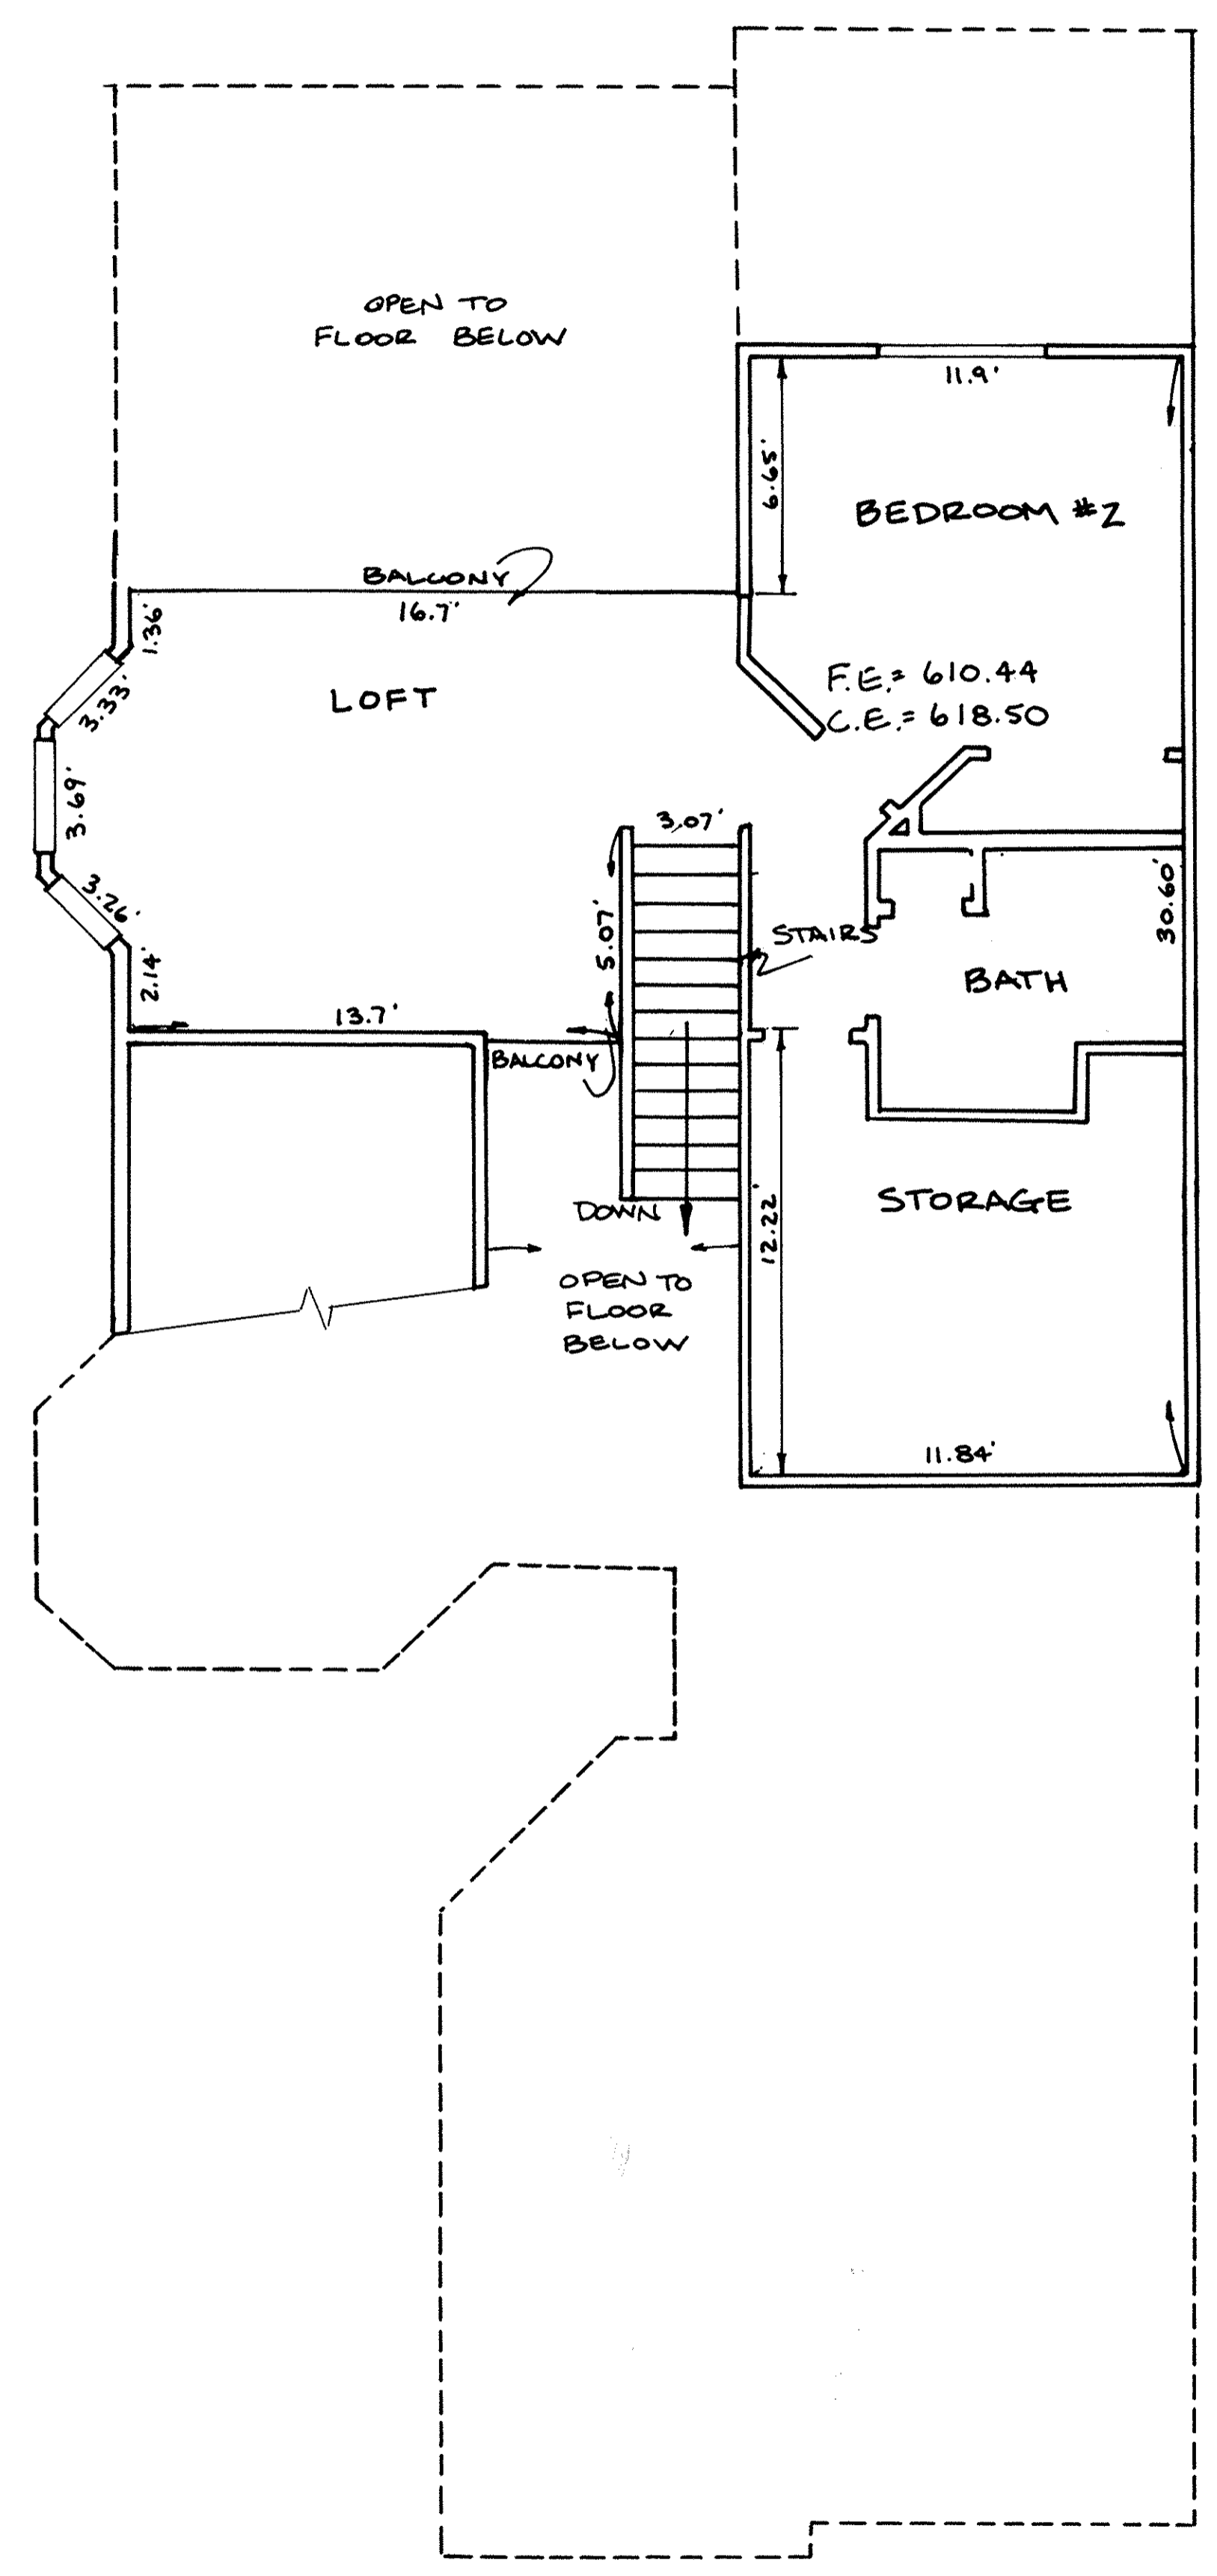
OPEN TO
FLOOR BELOW

11.9'

6.65'

BEDROOM #2

BALCONY
16.7'

1.36'

LOFT

3.33'

F.E.= 610.44
C.E.= 618.50

3.69'

3,07'

3.26'

5.07'

30.60'

STAIRS

2.14'

BATH

13.7'

BALCONY

12.22'

STORAGE

DOWN

OPEN TO
FLOOR
BELOW

11.84'